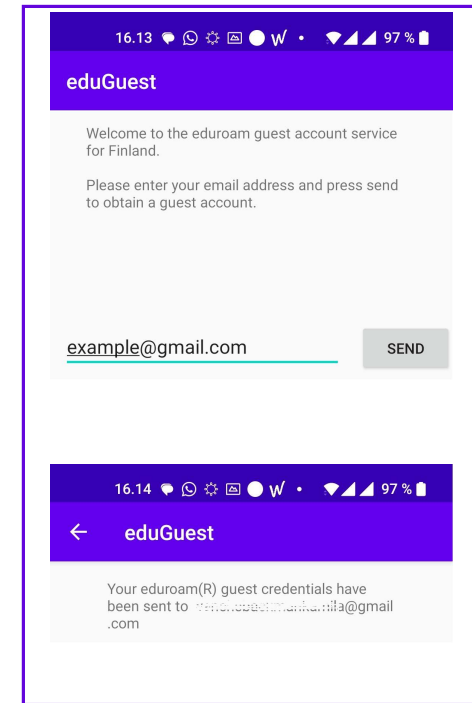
16.13 W • 97 %

eduGuest

Welcome to the eduroam guest account service for Finland.

Please enter your email address and press send to obtain a guest account.

example@gmail.com

SEND

16.14 W • 97 %

←

eduGuest

Your eduroam(R) guest credentials have been sent to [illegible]@gmail .com